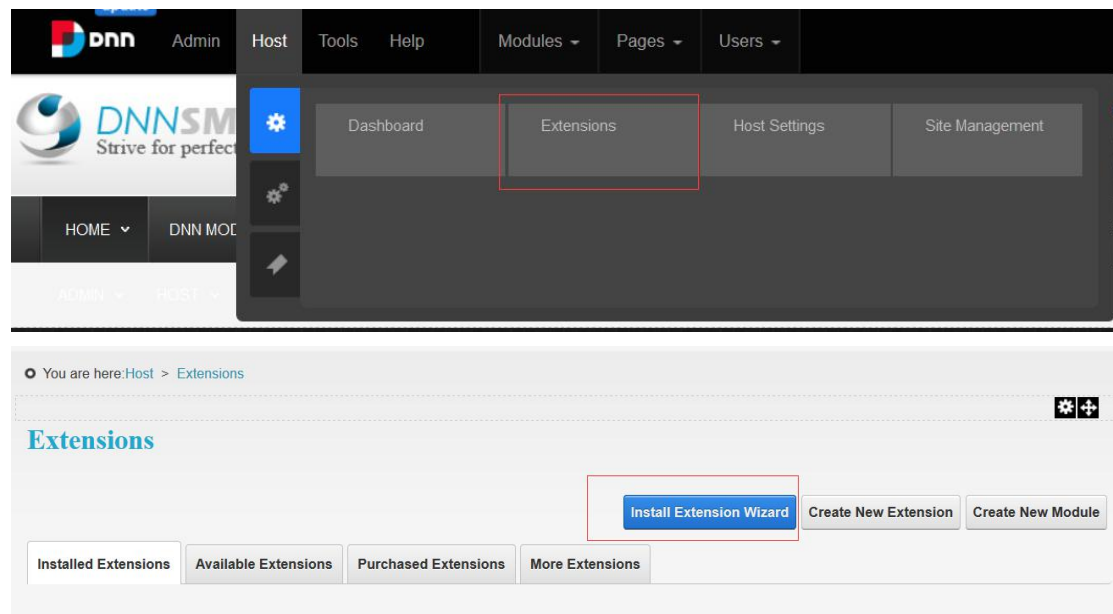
dnn Admin Host Tools Help Modules Pages Users

DNNSM
Strive for perfect

Dashboard Extensions Host Settings Site Management

HOME DNN MOD

ADMIN HOST

You are here: Host > Extensions

Extensions

Install Extension Wizard Create New Extension Create New Module

Installed Extensions Available Extensions Purchased Extensions More Extensions